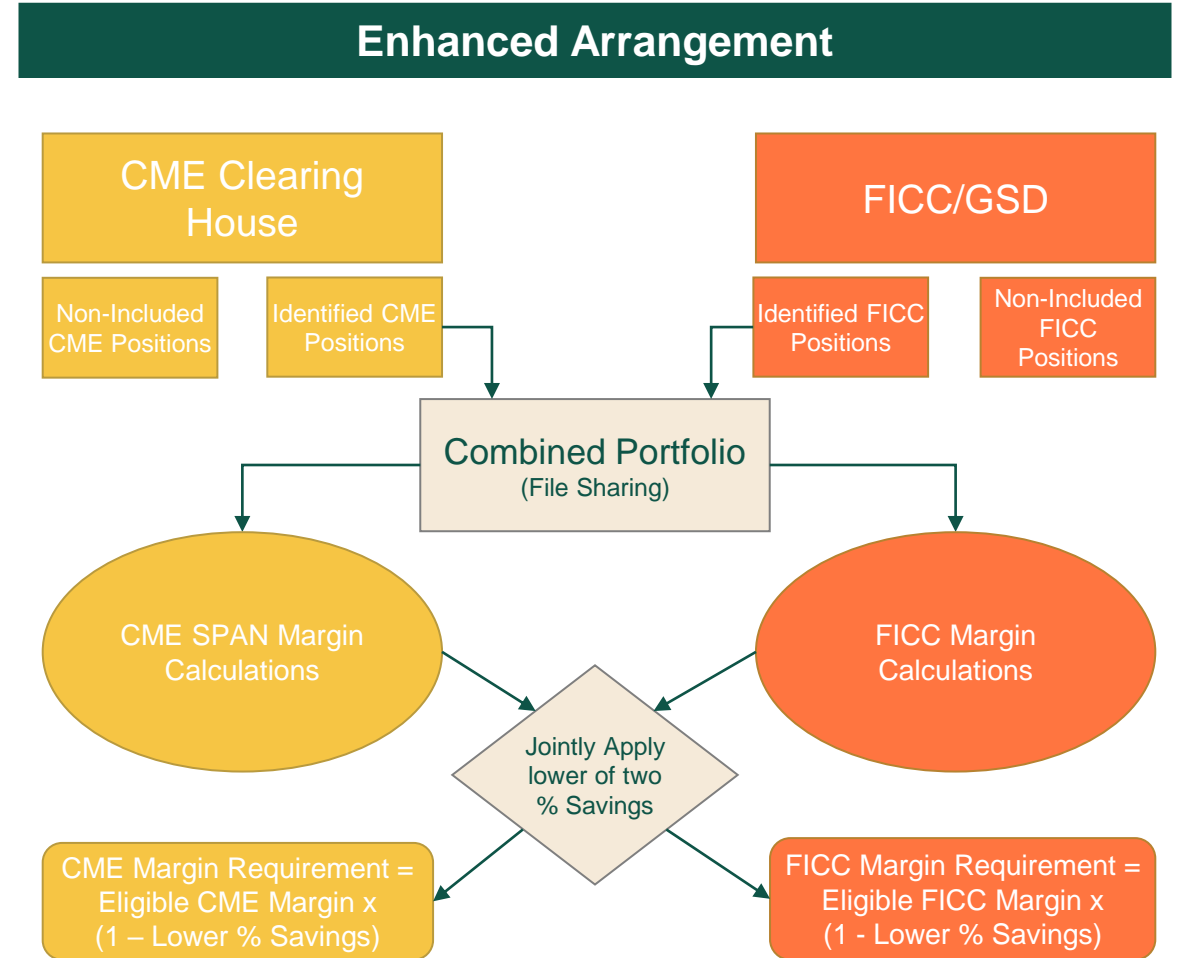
Enhanced Arrangement

CME Clearing House

FICC/GSD

Non-Included CME Positions

Identified CME Positions

Identified FICC Positions

Non-Included FICC Positions

Combined Portfolio
(File Sharing)

CME SPAN Margin Calculations

FICC Margin Calculations

Jointly Apply lower of two % Savings

CME Margin Requirement = Eligible CME Margin x (1 – Lower % Savings)

FICC Margin Requirement = Eligible FICC Margin x (1 - Lower % Savings)